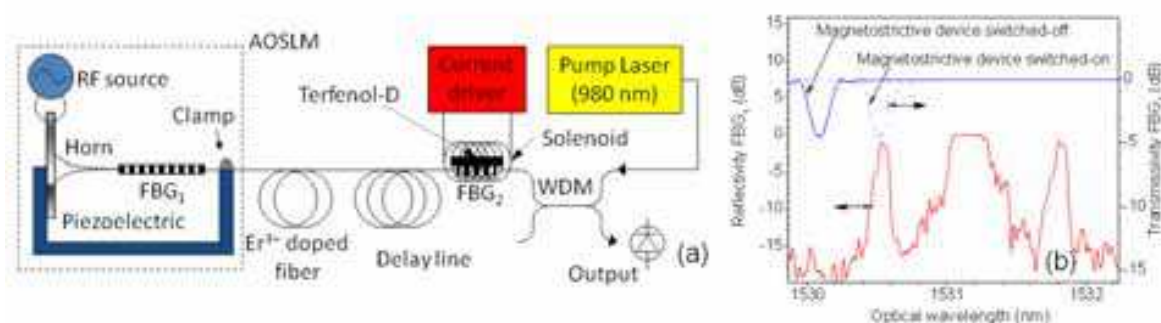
AOSLM

RF source

Clamp

Horn

$FBG_1$

Piezoelectric

Current driver

Pump Laser (980 nm)

Terfenol-D

Solenoid

$FBG_2$

WDM

$Er^{3+}$ doped fiber

Delay line

Output

(a)

Magnetostrictive device switched-off

Magnetostrictive device switched-on

Reflectivity $FBG_1$ (dB)

Transmissivity $FBG_2$ (dB)

15
10
5
0
-5
-10
-15

0
-5
-10
-15

1530
1531
1532

Optical wavelength (nm)

(b)